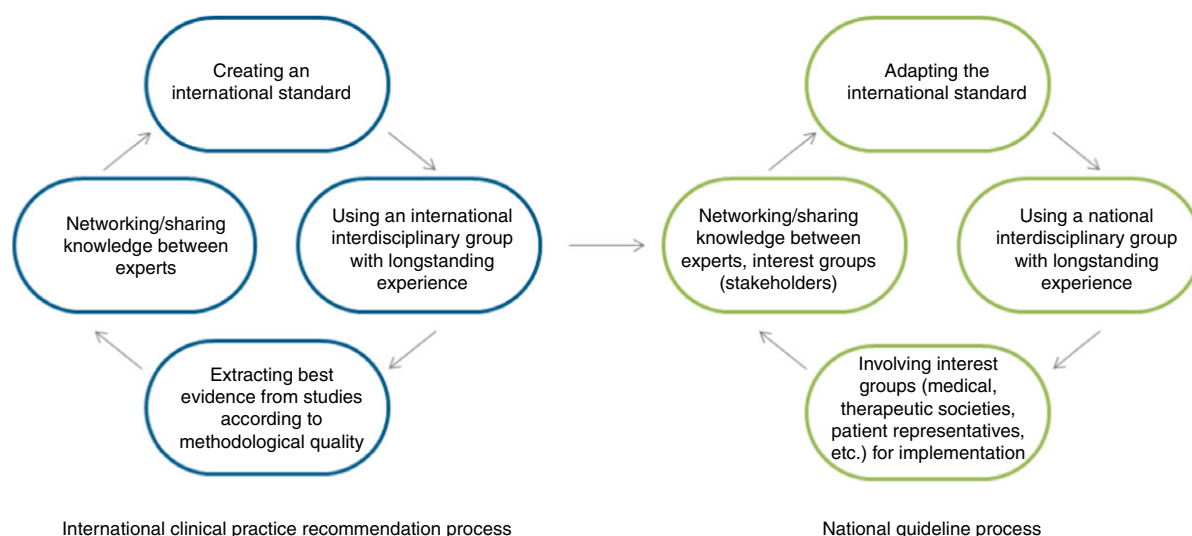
Creating an international standard

Using an international interdisciplinary group with longstanding experience

Extracting best evidence from studies according to methodological quality

Networking/sharing knowledge between experts

International clinical practice recommendation process

Adapting the international standard

Using a national interdisciplinary group with longstanding experience

Involving interest groups (medical, therapeutic societies, patient representatives, etc.) for implementation

Networking/sharing knowledge between experts, interest groups (stakeholders)

National guideline process